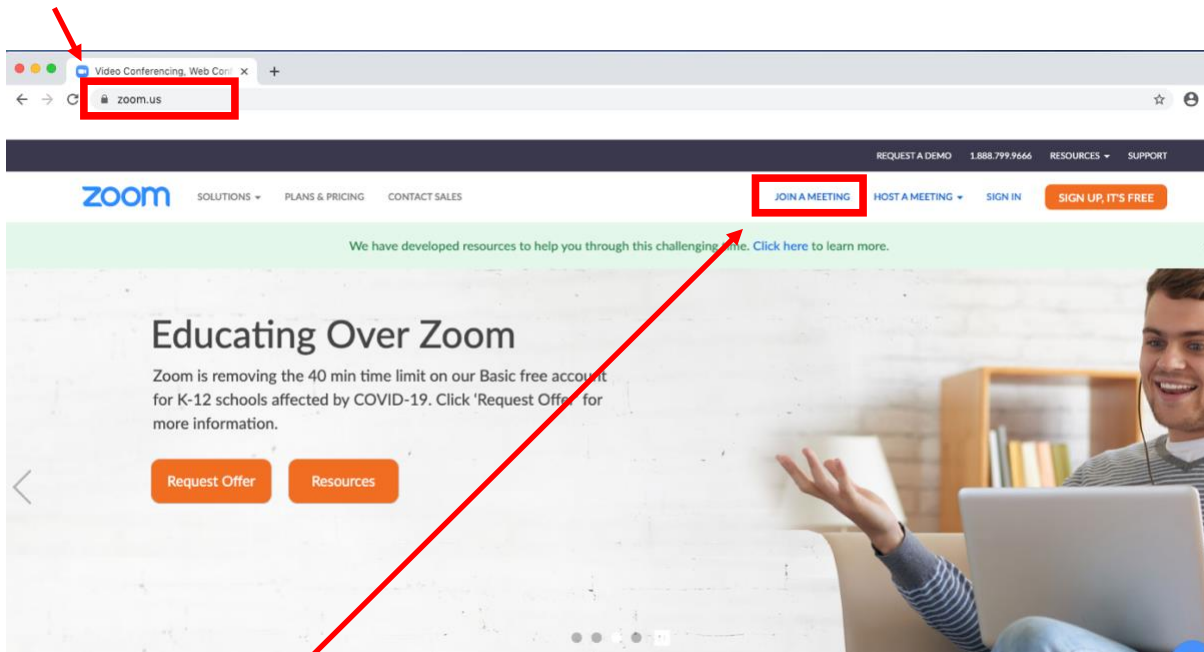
Video Conferencing, Web Conf ×
+
zoom.us

REQUEST A DEMO 1.888.799.9666 RESOURCES SUPPORT

zoom SOLUTIONS PLANS & PRICING CONTACT SALES JOIN A MEETING HOST A MEETING SIGN IN SIGN UP, IT'S FREE

We have developed resources to help you through this challenging time. Click here to learn more.

Educating Over Zoom

Zoom is removing the 40 min time limit on our Basic free account for K-12 schools affected by COVID-19. Click 'Request Offer' for more information.

Request Offer
Resources